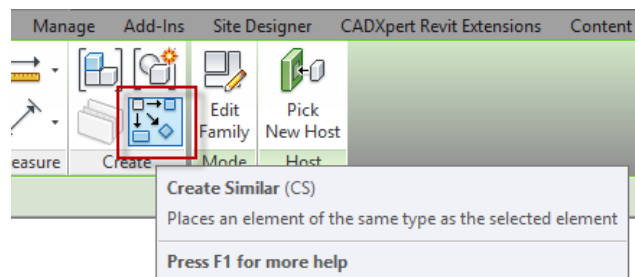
Manage Add-Ins Site Designer CADXpert Revit Extensions Content

Edit Family

Pick New Host

easure Create Mode Host

Create Similar (CS)

Places an element of the same type as the selected element

Press F1 for more help